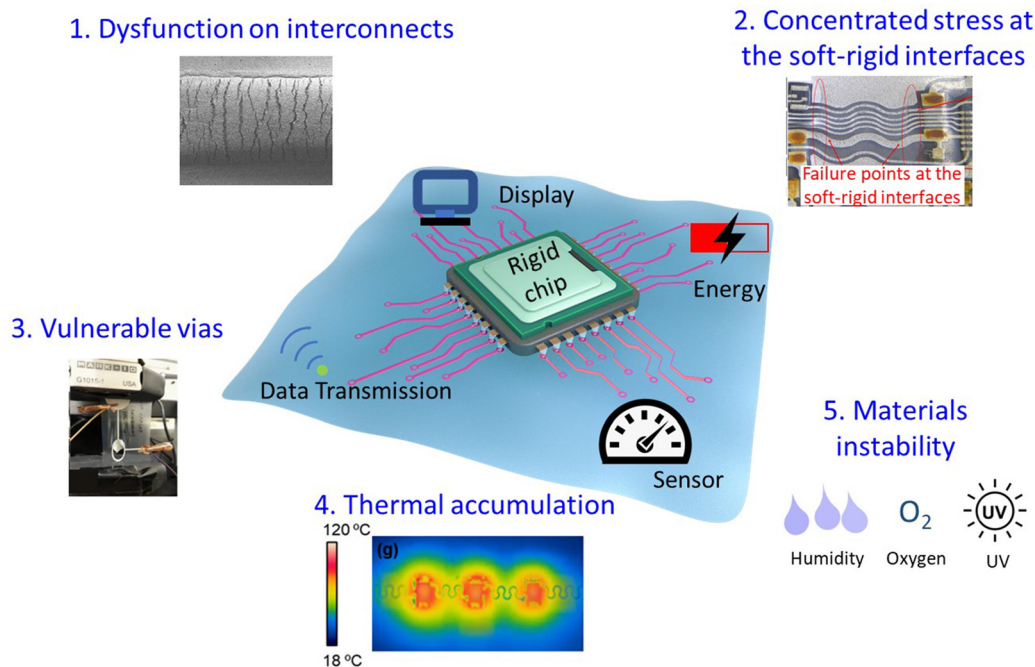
1. Dysfunction on interconnects

2. Concentrated stress at the soft-rigid interfaces

Failure points at the soft-rigid interfaces

Display

Rigid chip

Energy

3. Vulnerable vias

G1015-1 USA

Data Transmission

Sensor

5. Materials instability

4. Thermal accumulation

120 $^oC$

(g)

18 $^oC$

Humidity

$O_2$

Oxygen

UV

UV